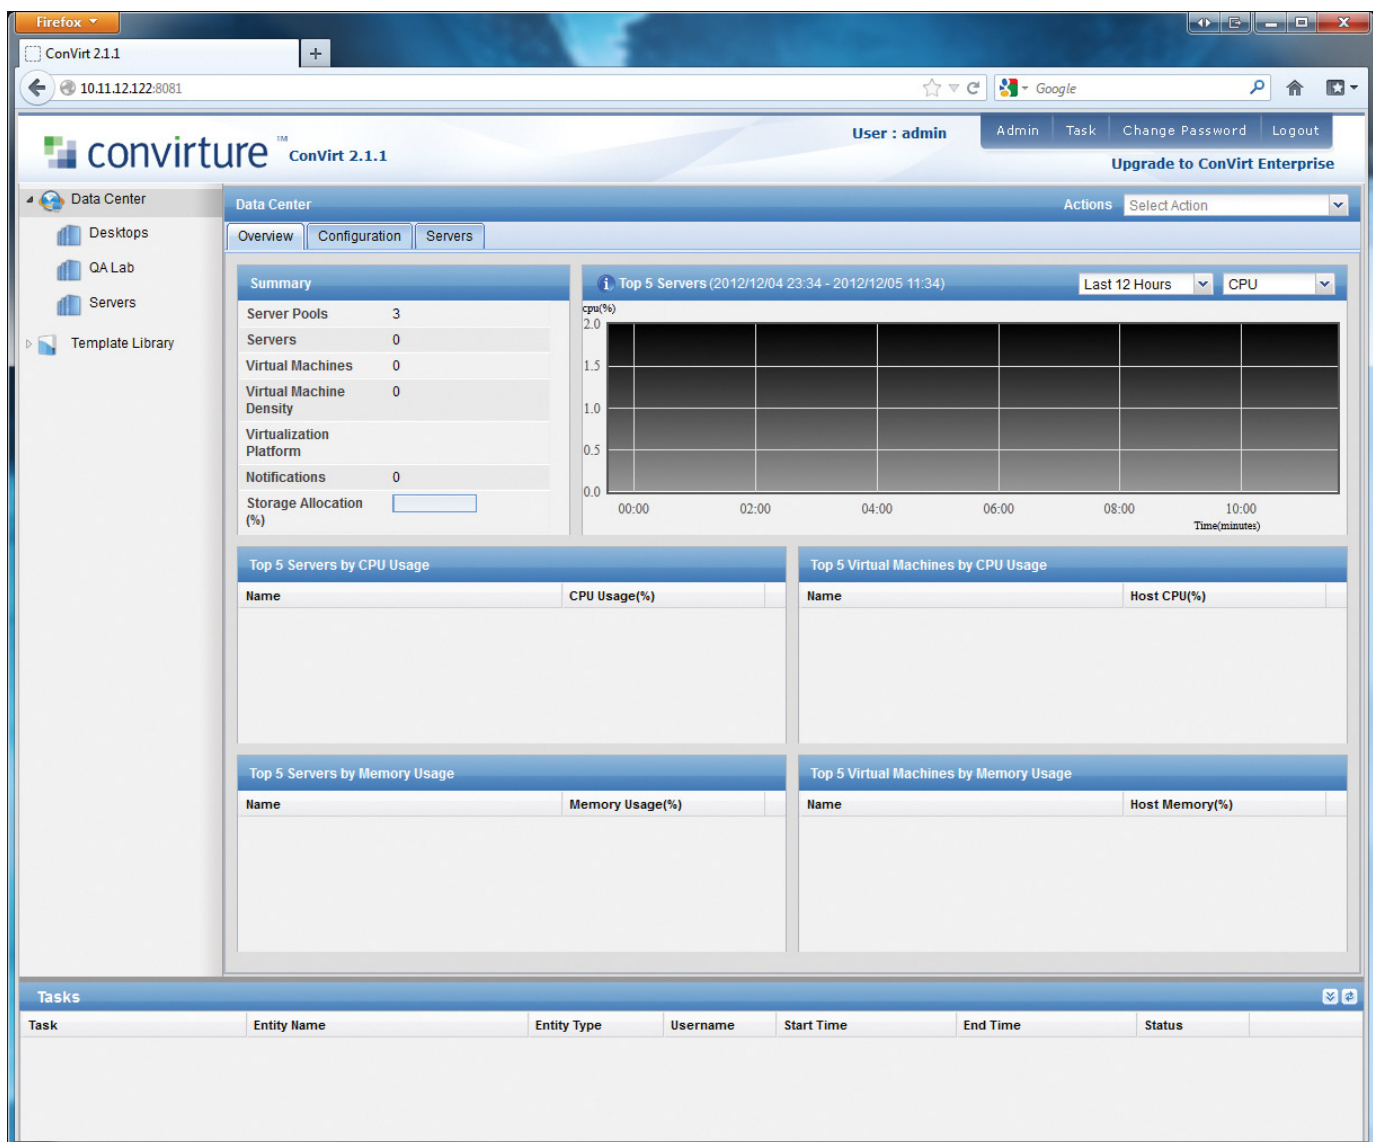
Firefox

ConVirt 2.1.1

10.11.12.122:8081

Google

convirture™ ConVirt 2.1.1

User : admin

Admin | Task | Change Password | Logout

Upgrade to ConVirt Enterprise

Data Center
Desktops
QA Lab
Servers
Template Library

Data Center

Actions Select Action

Overview | Configuration | Servers

Summary

| | |
|---|---|
| Server Pools | 3 |
| Servers | 0 |
| Virtual Machines | 0 |
| Virtual Machine Density | 0 |
| Virtualization Platform | |
| Notifications | 0 |
| Storage Allocation (%) | |

Top 5 Servers (2012/12/04 23:34 - 2012/12/05 11:34)

Last 12 Hours | CPU

cpu(%)
2.0
1.5
1.0
0.5
0.0
00:00 02:00 04:00 06:00 08:00 10:00
Time(minutes)

Top 5 Servers by CPU Usage

| Name | CPU Usage(%) |
|---|---|

Top 5 Virtual Machines by CPU Usage

| Name | Host CPU(%) |
|---|---|

Top 5 Servers by Memory Usage

| Name | Memory Usage(%) |
|---|---|

Top 5 Virtual Machines by Memory Usage

| Name | Host Memory(%) |
|---|---|

Tasks

| Task | Entity Name | Entity Type | Username | Start Time | End Time | Status |
|---|---|---|---|---|---|---|